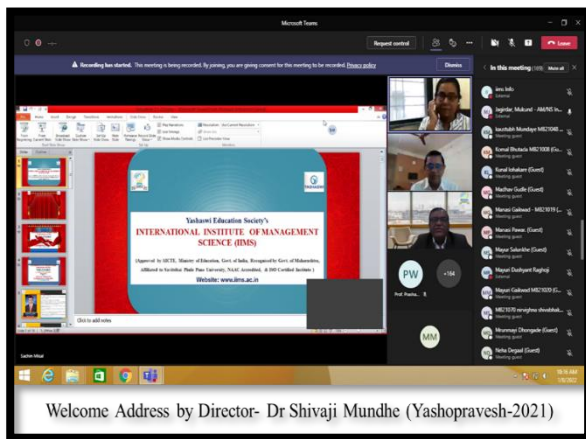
Microsoft Teams

Request control

Leave

Recording has started. This meeting is being recorded. By joining, you are giving consent for this meeting to be recorded. Privacy policy

Dismiss

In this meeting

Mute all

iims Info
External

Jagirdar, Mukund - AM/NS In...
External

kaustubh Mundaye MB21048...
Meeting guest

Komal Bhutada MB21008 (Gu...
Meeting guest

Kunal lohakare (Guest)
Meeting guest

Madhav Gudle (Guest)
Meeting guest

Manasi Gaikwad - MB21019 (...
Meeting guest

Manasi Pawar. (Guest)
Meeting guest

Mayur Salunkhe (Guest)
Meeting guest

Mayuri Dushyant Raghoji
Meeting guest

Mayuri Gaikwad MB21020 (G...
Meeting guest

MB21070 renghna shrushti...
Meeting guest

Mrunmayi Dhongade (Guest)
Meeting guest

Neha Dergad (Guest)
Meeting guest

Yashaswi Education Society's

INTERNATIONAL INSTITUTE OF MANAGEMENT SCIENCE (IIMS)

(Approved by AICTE, Ministry of Education, Govt. of India, Recognized by Govt. of Maharashtra, Affiliated to Savitribai Phule Pune University, NAAC Accredited, & ISO Certified Institute)

Website: www.iims.ac.in

Click to add notes

PW

Prof. Pravina...

+164

MM

Sachin Misal

Welcome Address by Director- Dr Shivaji Mundhe (Yashopravesh-2021)